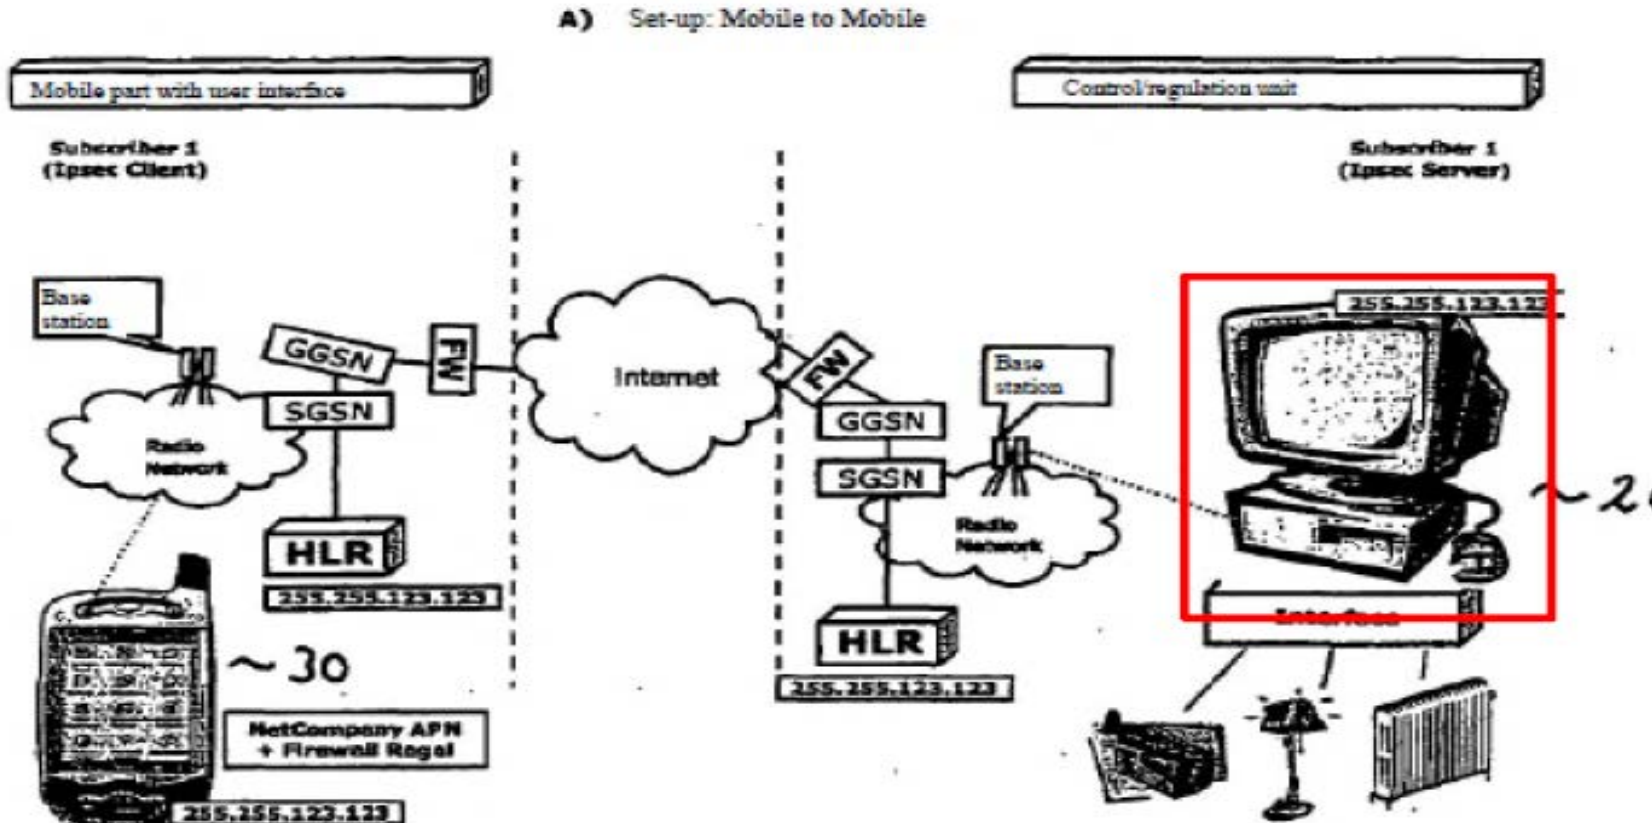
A) Set-up: Mobile to Mobile

Mobile part with user interface

Control/regulation unit

Subscriber 1
(Ipsec Client)

Subscriber 1
(Ipsec Server)

Base station

GGSN

FW

SGSN

Radio Network

HLR

255.255.123.123

Internet

FW

GGSN

SGSN

Base station

Radio Network

HLR

255.255.123.123

255.255.123.123

~20

Interface

~30

NetCompany APN + Firewall Regel

255.255.123.123